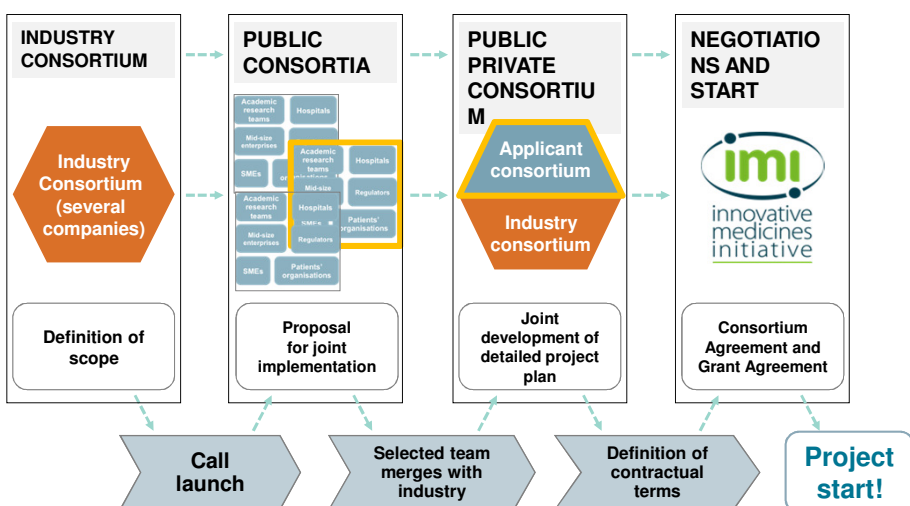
INDUSTRY CONSORTIUM

Industry Consortium (several companies)

Definition of scope

PUBLIC CONSORTIA

Academic research teams
Hospitals
Mid-size enterprises
SMEs
Academic research teams
Hospitals
Mid-size
Regulators
Patients' organisations
Academic research teams
Hospitals
Mid-size enterprises
SMEs
Regulators
SMEs
Patients' organisations

Proposal for joint implementation

PUBLIC PRIVATE CONSORTIUM

Applicant consortium

Industry consortium

Joint development of detailed project plan

NEGOTIATIONS AND START

imi
innovative medicines initiative

Consortium Agreement and Grant Agreement

Call launch

Selected team merges with industry

Definition of contractual terms

Project start!